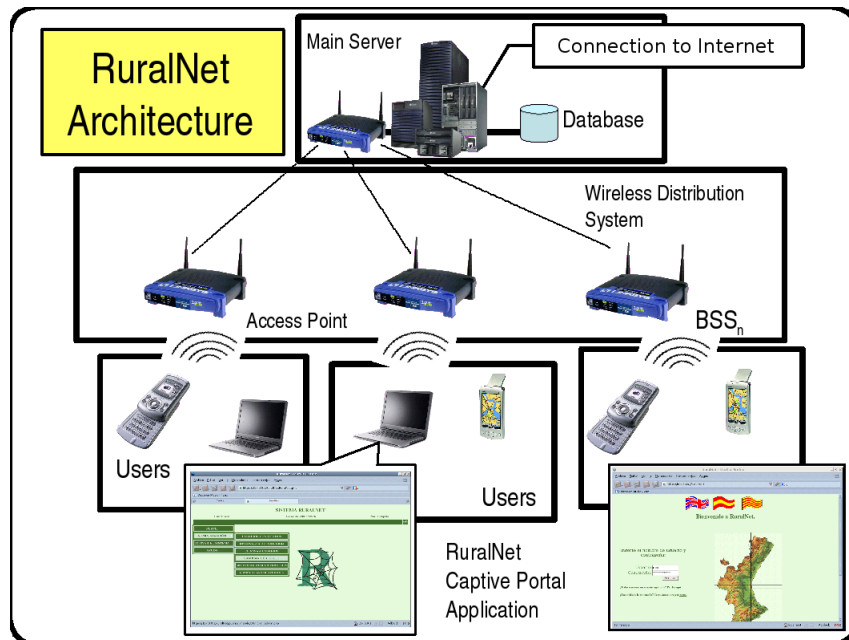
RuralNet Architecture

Main Server

Connection to Internet

Database

Wireless Distribution System

Access Point

BSS$_n$

Users

Users

SISTEMA RURALNET

R

Bienvenido a RuralNet.

RuralNet Captive Portal Application